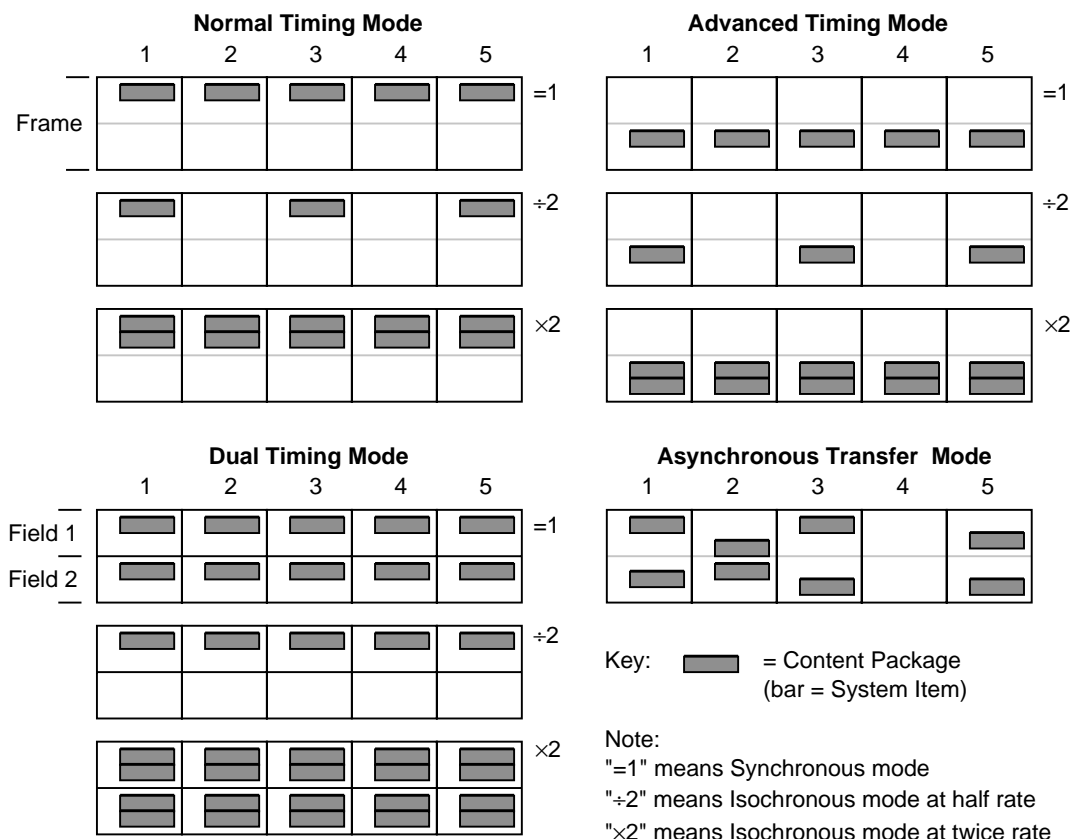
Normal Timing Mode
1 2 3 4 5

Frame

=1

÷2

×2

Advanced Timing Mode
1 2 3 4 5

=1

÷2

×2

Dual Timing Mode
1 2 3 4 5

Field 1
Field 2

=1

÷2

×2

Asynchronous Transfer Mode
1 2 3 4 5

Key: = Content Package
(bar = System Item)

Note:
"=1" means Synchronous mode
"÷2" means Isochronous mode at half rate
"×2" means Isochronous mode at twice rate